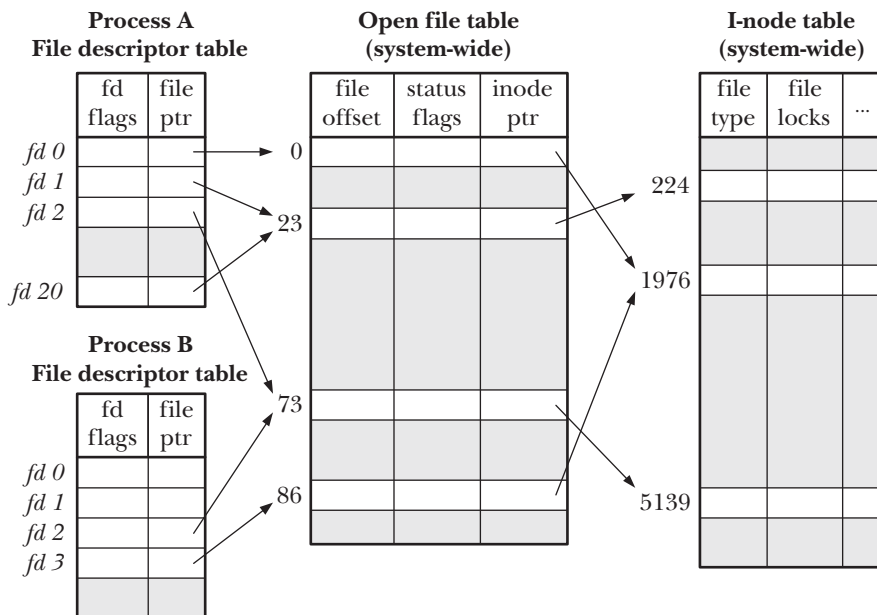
Process A
File descriptor table

| fd flags | file ptr |
|---|---|

fd 0
fd 1
fd 2
fd 20

Process B
File descriptor table

| fd flags | file ptr |
|---|---|

fd 0
fd 1
fd 2
fd 3

Open file table
(system-wide)

| file offset | status flags | inode ptr |
|---|---|---|

0
23
73
86

I-node table
(system-wide)

| file type | file locks | ... |
|---|---|---|

224
1976
5139